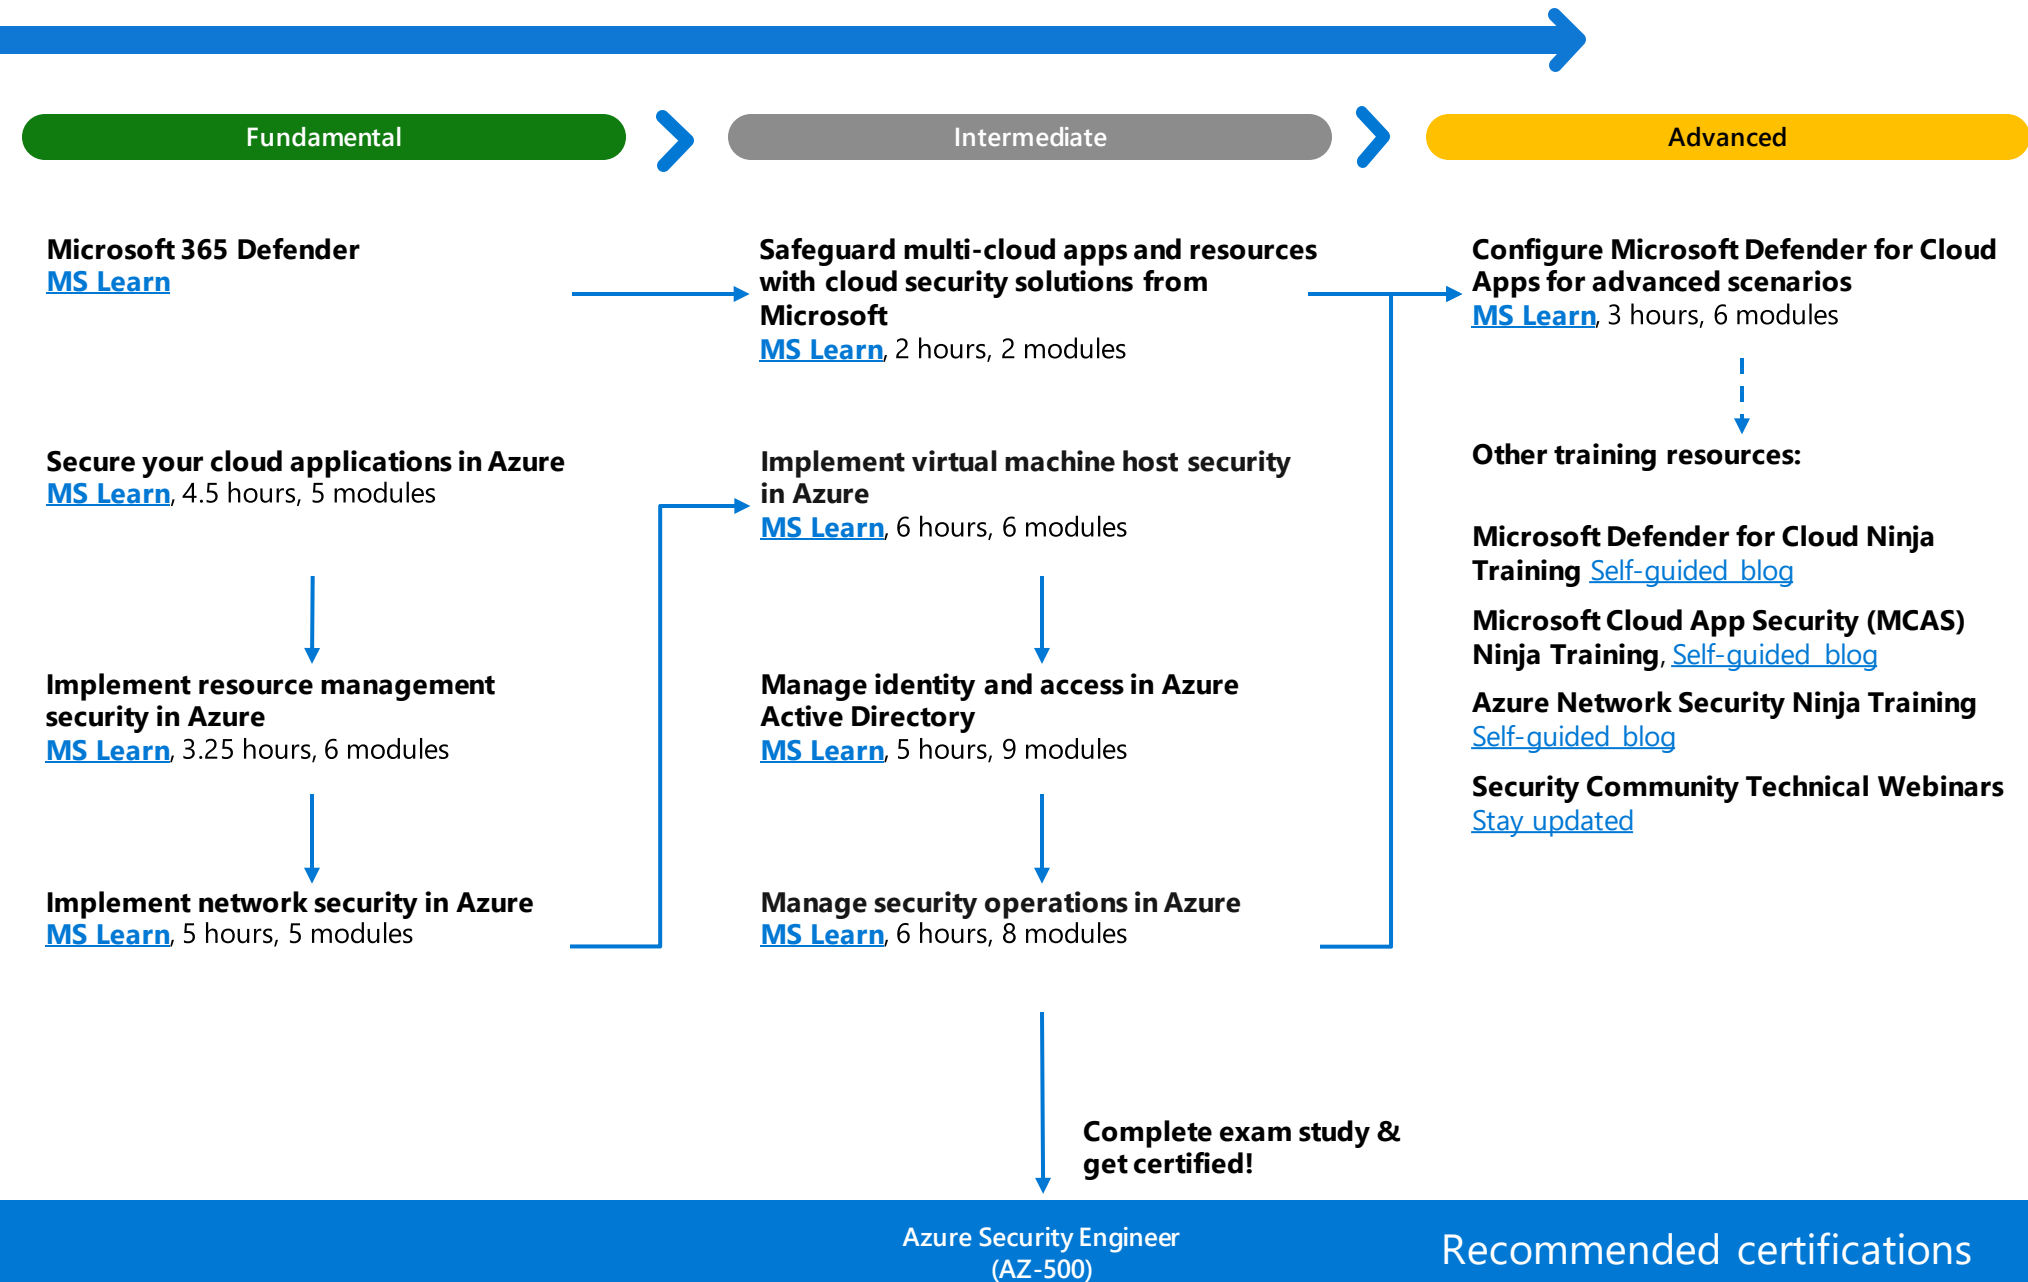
Fundamental

Intermediate

Advanced

Microsoft 365 Defender
MS Learn

Secure your cloud applications in Azure
MS Learn, 4.5 hours, 5 modules

Implement resource management security in Azure
MS Learn, 3.25 hours, 6 modules

Implement network security in Azure
MS Learn, 5 hours, 5 modules

Safeguard multi-cloud apps and resources with cloud security solutions from Microsoft
MS Learn, 2 hours, 2 modules

Implement virtual machine host security in Azure
MS Learn, 6 hours, 6 modules

Manage identity and access in Azure Active Directory
MS Learn, 5 hours, 9 modules

Manage security operations in Azure
MS Learn, 6 hours, 8 modules

Configure Microsoft Defender for Cloud Apps for advanced scenarios
MS Learn, 3 hours, 6 modules

Other training resources:

Microsoft Defender for Cloud Ninja Training Self-guided blog

Microsoft Cloud App Security (MCAS) Ninja Training, Self-guided blog

Azure Network Security Ninja Training
Self-guided blog

Security Community Technical Webinars
Stay updated

Complete exam study & get certified!

Azure Security Engineer
(AZ-500)

Recommended certifications